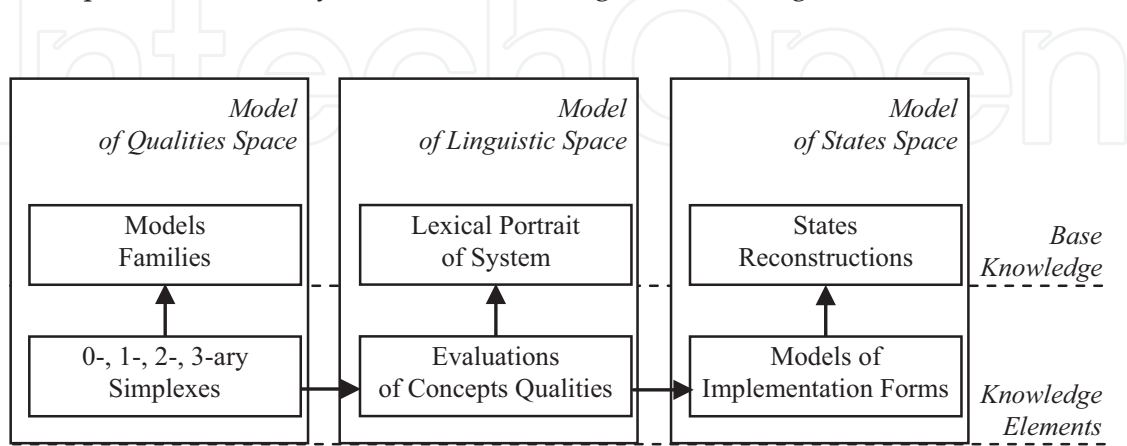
Model of Qualities Space

Models Families

0-, 1-, 2-, 3-ary Simplexes

Model of Linguistic Space

Lexical Portrait of System

Evaluations of Concepts Qualities

Model of States Space

States Reconstructions

Models of Implementation Forms

Base Knowledge

Knowledge Elements